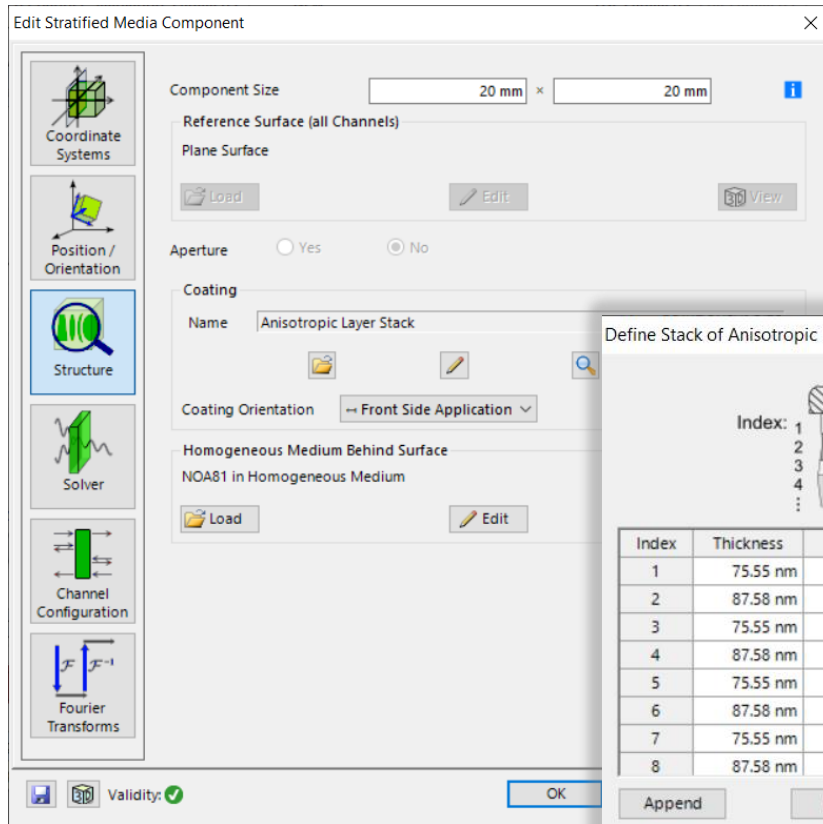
Edit Stratified Media Component

Coordinate Systems

Position / Orientation

Structure

Solver

Channel Configuration

$\mathcal{F}$ $\mathcal{F}^{-1}$

Fourier Transforms

Component Size 20 mm × 20 mm

Reference Surface (all Channels)

Plane Surface

Load

Edit

View

Aperture Yes No

Coating

Name Anisotropic Layer Stack

Coating Orientation ↔ Front Side Application

Homogeneous Medium Behind Surface

NOA81 in Homogeneous Medium

Load

Edit

Validity:

OK

Define Stack of Anisotropic

Index: 1 2 3 4 ⋮

| Index | Thickness |
|---|---|
| 1 | 75.55 nm |
| 2 | 87.58 nm |
| 3 | 75.55 nm |
| 4 | 87.58 nm |
| 5 | 75.55 nm |
| 6 | 87.58 nm |
| 7 | 75.55 nm |
| 8 | 87.58 nm |

Append